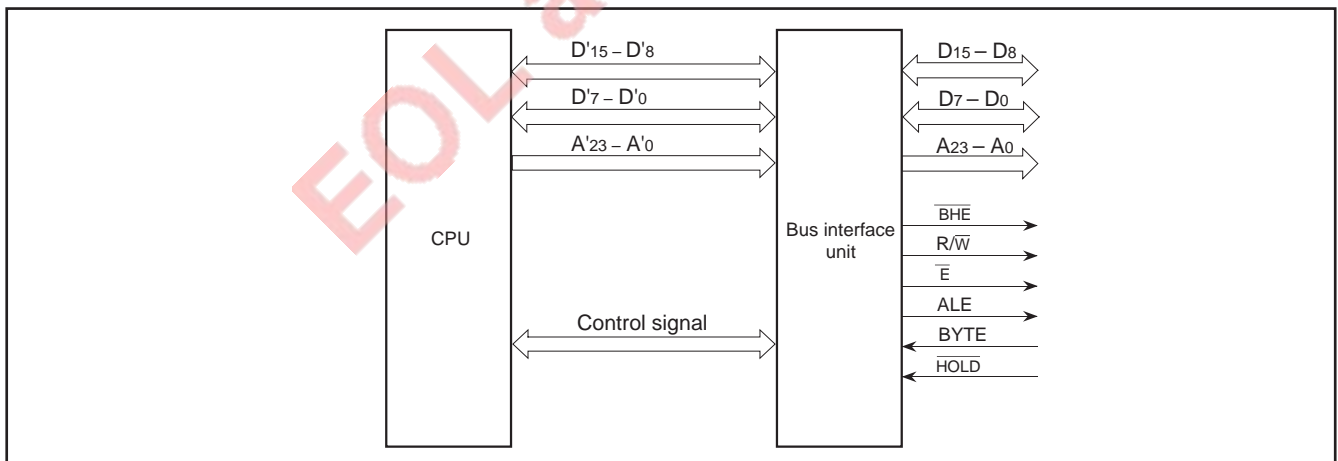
EOL

$D'_{15} – D'_{8}$

$D'_{7} – D'_{0}$

$A'_{23} – A'_{0}$

CPU

Control signal

Bus interface unit

$D_{15} – D_{8}$

$D_{7} – D_{0}$

$A_{23} – A_{0}$

$\overline{BHE}$

$R/\overline{W}$

$\overline{E}$

ALE

BYTE

$\overline{HOLD}$